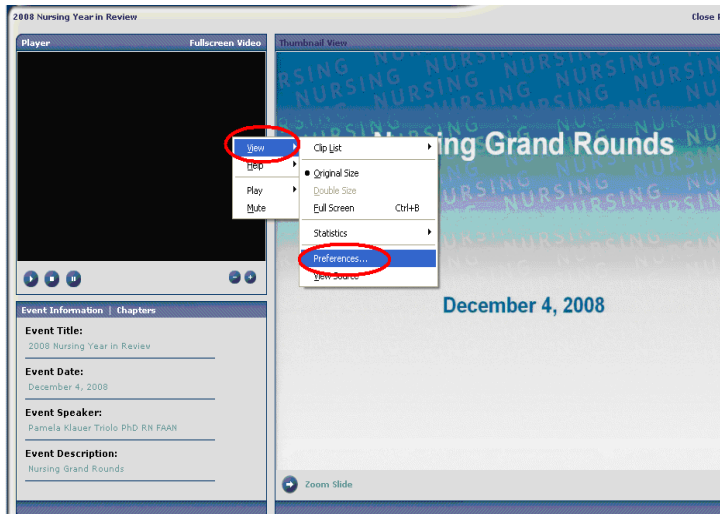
2008 Nursing Year in Review

Close P

Player

Fullscreen Video

Thumbnail View

View
Help
Play
Mute

Clip List
Original Size
Double Size
Full Screen Ctrl+B
Statistics
Preferences...
View Source

NURSING NURSING NURSING NURSING

N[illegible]ing Grand Rounds

December 4, 2008

Event Information | Chapters

Event Title:
2008 Nursing Year in Review

Event Date:
December 4, 2008

Event Speaker:
Pamela Klauer Triolo PhD RN FAAN

Event Description:
Nursing Grand Rounds

Zoom Slide